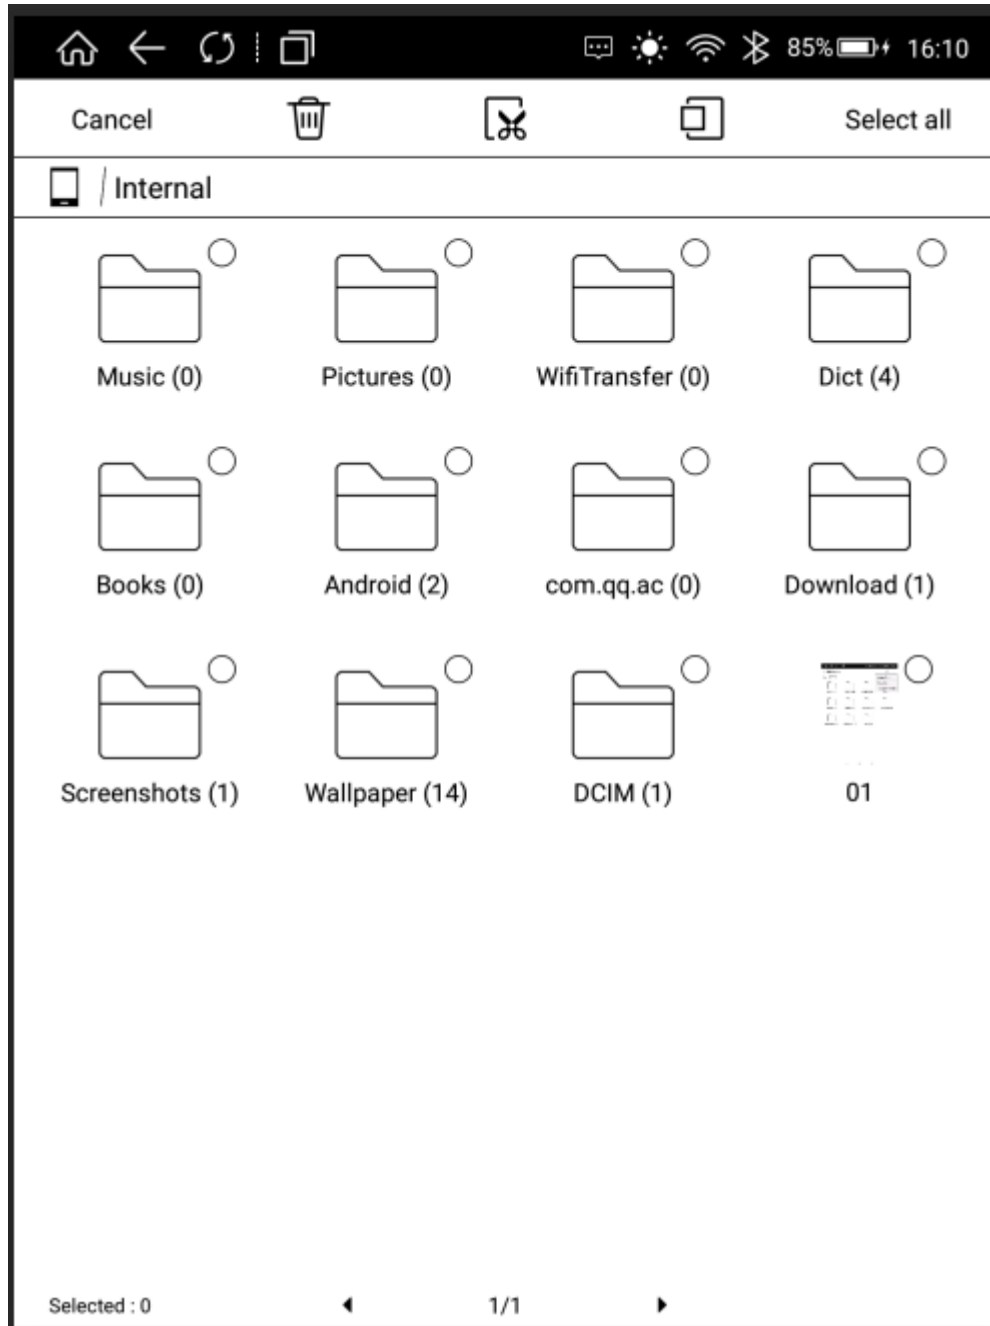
85% 16:10

Cancel

Select all

/ Internal

Music (0)

Pictures (0)

WifiTransfer (0)

Dict (4)

Books (0)

Android (2)

com.qq.ac (0)

Download (1)

Screenshots (1)

Wallpaper (14)

DCIM (1)

01

Selected : 0

1/1